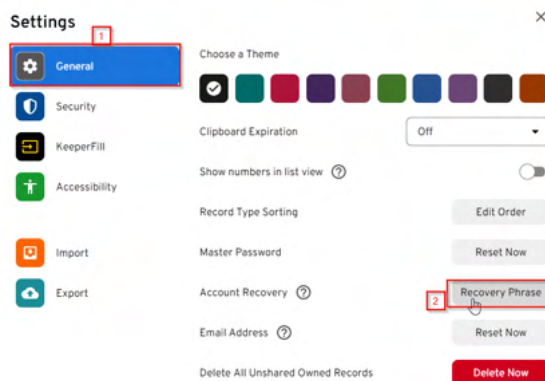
Settings
1
General
Security
KeeperFill
Accessibility
Import
Export

×
Choose a Theme
Clipboard Expiration
Off
Show numbers in list view
Record Type Sorting
Edit Order
Master Password
Reset Now
Account Recovery
2
Recovery Phrase
Email Address
Reset Now
Delete All Unshared Owned Records
Delete Now